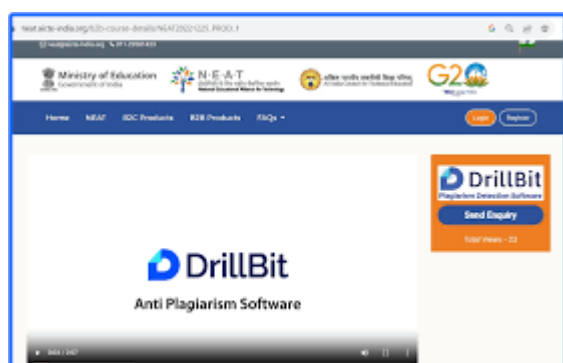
neat.aicte-india.org/b2b-course-details/NEAT2022122S_PROD_1

Ministry of Education
Government of India

N·E·A·T
National Educational Alliance for Technology

अखिल भारतीय तकनीकी शिक्षा परिषद
All India Council for Technical Education

G20

Home NEAT B2C Products B2B Products FAQs

Login Register

DrillBit
Anti Plagiarism Software

0:00 / 2:47

DrillBit
Plagiarism Detection Software

Send Enquiry

Total Views - 22